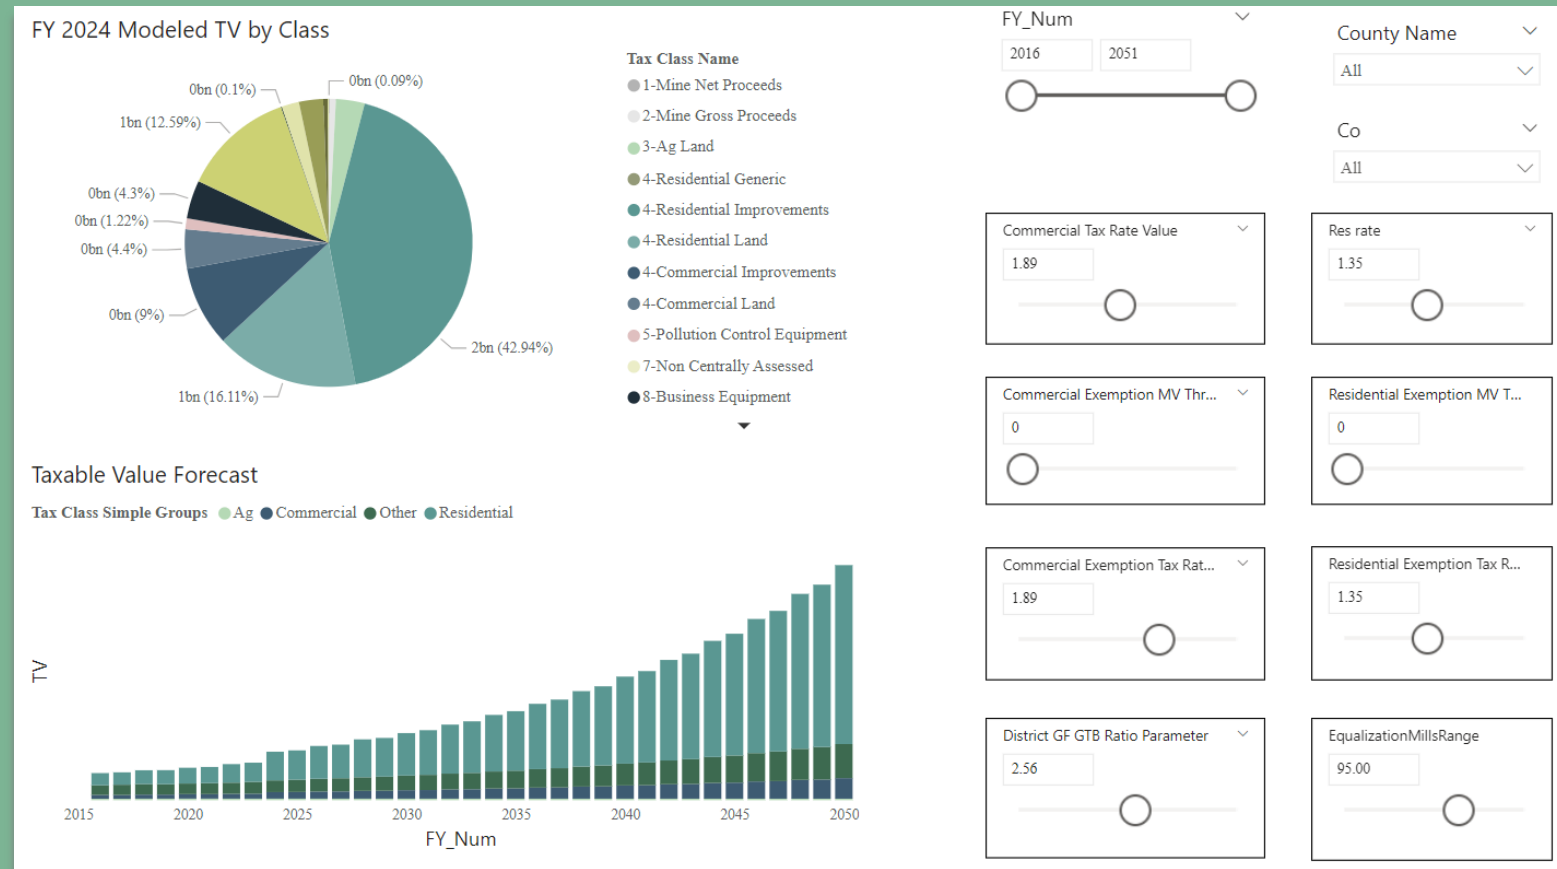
FY 2024 Modeled TV by Class

0bn (0.1%)
0bn (0.09%)
1bn (12.59%)
0bn (4.3%)
0bn (1.22%)
0bn (4.4%)
0bn (9%)
2bn (42.94%)
1bn (16.11%)

Tax Class Name
1-Mine Net Proceeds
2-Mine Gross Proceeds
3-Ag Land
4-Residential Generic
4-Residential Improvements
4-Residential Land
4-Commercial Improvements
4-Commercial Land
5-Pollution Control Equipment
7-Non Centrally Assessed
8-Business Equipment

FY_Num
2016
2051

County Name
All

Co
All

Commercial Tax Rate Value
1.89

Res rate
1.35

Commercial Exemption MV Thr...
0

Residential Exemption MV T...
0

Commercial Exemption Tax Rat...
1.89

Residential Exemption Tax R...
1.35

District GF GTB Ratio Parameter
2.56

EqualizationMillsRange
95.00

Taxable Value Forecast

Tax Class Simple Groups Ag Commercial Other Residential

TV

2015 2020 2025 2030 2035 2040 2045 2050
FY_Num